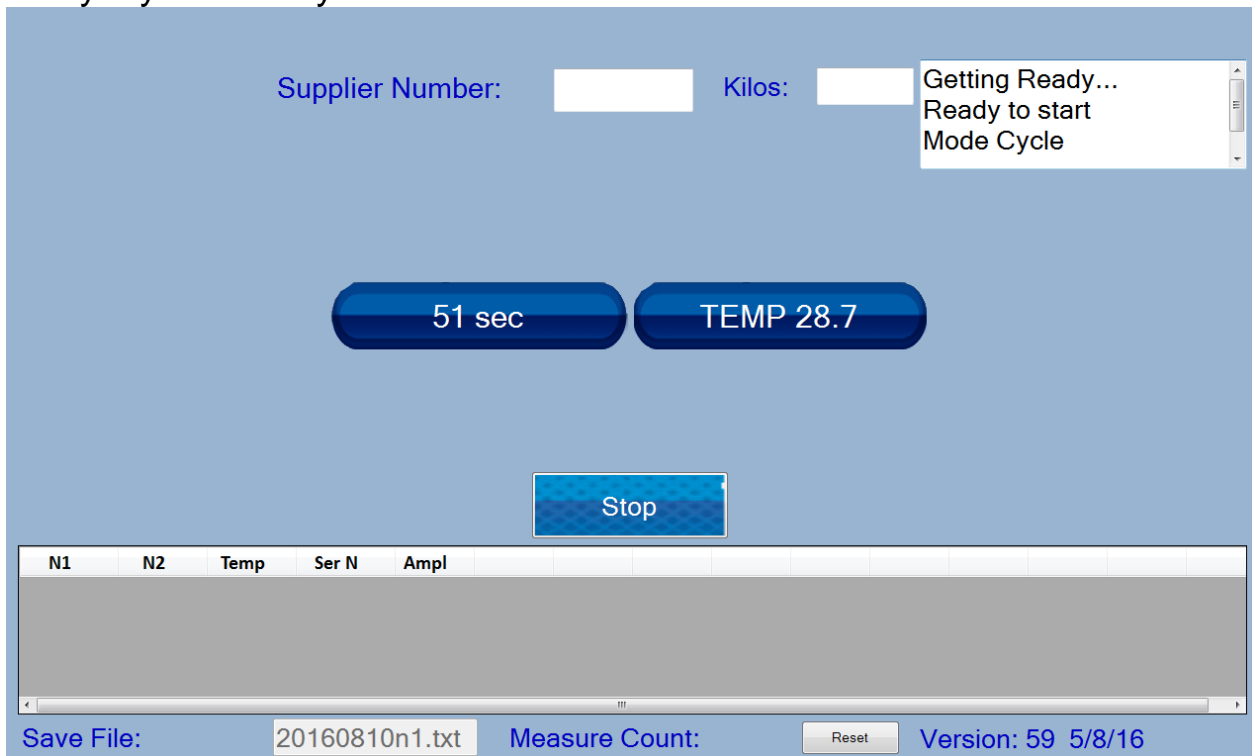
Supplier Number:

Kilos:

Getting Ready...
Ready to start
Mode Cycle

51 sec

TEMP 28.7

Stop

| N1 | N2 | Temp | Ser N | Ampl |
|---|---|---|---|---|

Save File: 20160810n1.txt Measure Count: Reset Version: 59 5/8/16